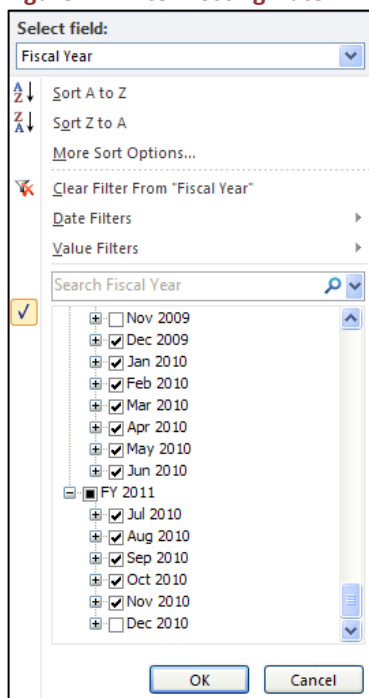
Select field:

Fiscal Year

Sort A to Z

Sort Z to A

More Sort Options...

Clear Filter From "Fiscal Year"

Date Filters

Value Filters

Search Fiscal Year

Nov 2009
Dec 2009
Jan 2010
Feb 2010
Mar 2010
Apr 2010
May 2010
Jun 2010
FY 2011
Jul 2010
Aug 2010
Sep 2010
Oct 2010
Nov 2010
Dec 2010

OK
Cancel